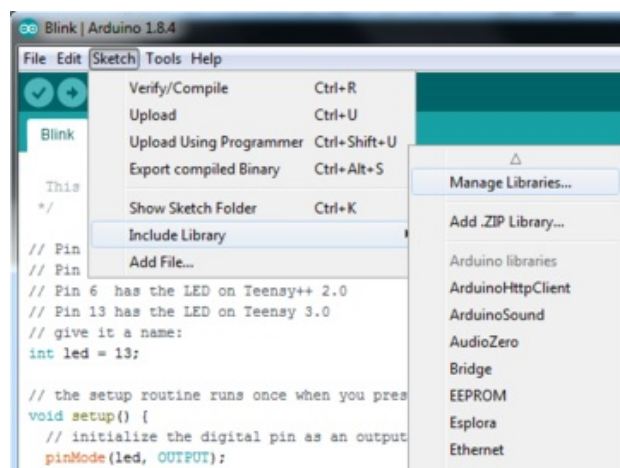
Blink | Arduino 1.8.4

File Edit Sketch Tools Help

Blink

This
*/

// Pin
// Pin
// Pin 6 has the LED on Teensy++ 2.0
// Pin 13 has the LED on Teensy 3.0
// give it a name:
int led = 13;

// the setup routine runs once when you pres
void setup() {
// initialize the digital pin as an output
pinMode(led, OUTPUT);

| | |
|---|---|
| Verify/Compile | Ctrl+R |
| Upload | Ctrl+U |
| Upload Using Programmer | Ctrl+Shift+U |
| Export compiled Binary | Ctrl+Alt+S |
| Show Sketch Folder | Ctrl+K |
| Include Library | |
| Add File... | |

Manage Libraries...
Add .ZIP Library...
Arduino libraries
ArduinoHttpClient
ArduinoSound
AudioZero
Bridge
EEPROM
Esplora
Ethernet